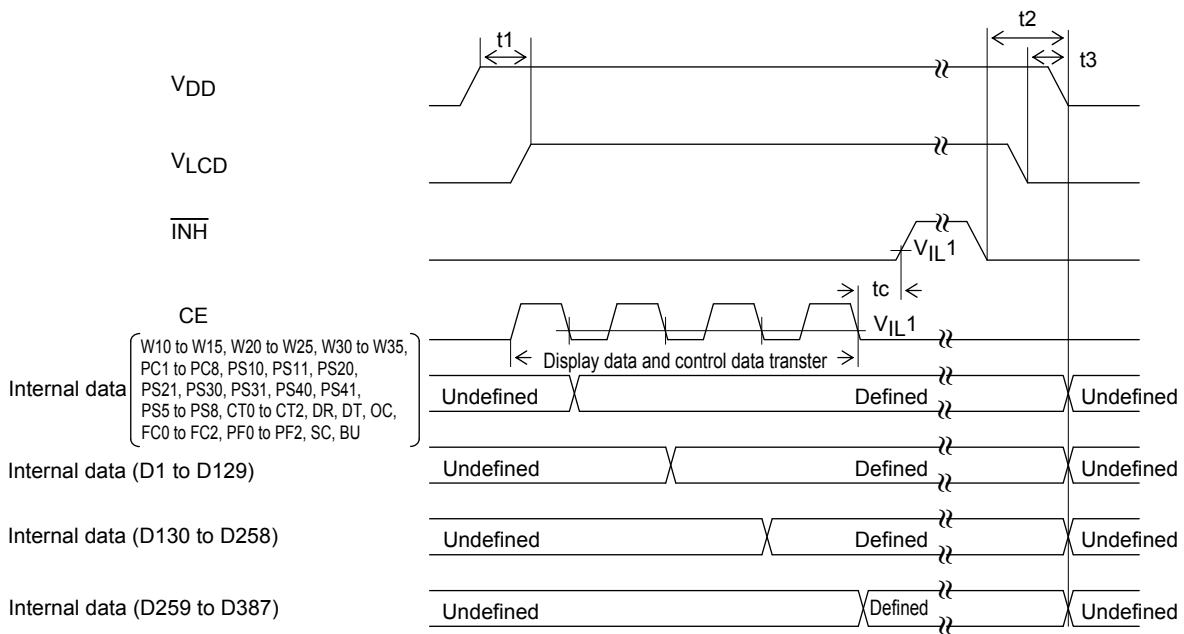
t1

t2

t3

$V_{DD}$

$V_{LCD}$

$\overline{INH}$

$V_{IL}1$

tc

CE

$V_{IL}1$

Display data and control data transter

Internal data (W10 to W15, W20 to W25, W30 to W35, PC1 to PC8, PS10, PS11, PS20, PS21, PS30, PS31, PS40, PS41, PS5 to PS8, CT0 to CT2, DR, DT, OC, FC0 to FC2, PF0 to PF2, SC, BU)

Undefined Defined Undefined

Internal data (D1 to D129)

Undefined Defined Undefined

Internal data (D130 to D258)

Undefined Defined Undefined

Internal data (D259 to D387)

Undefined Defined Undefined